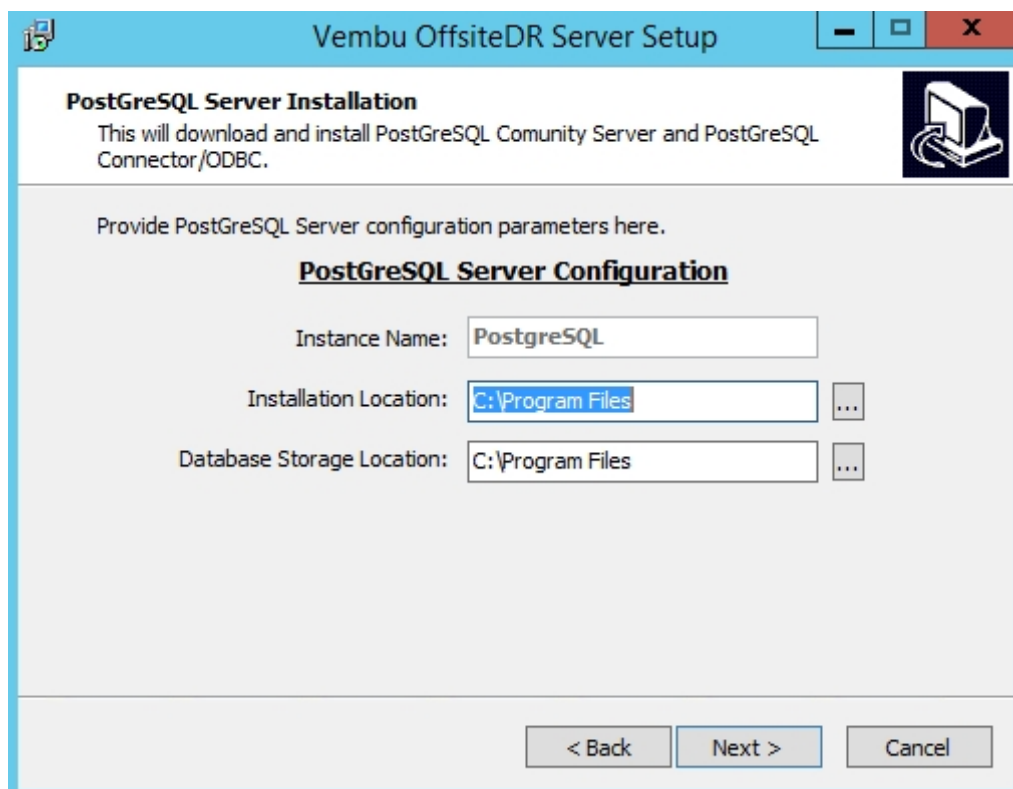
Vembu OffsiteDR Server Setup

PostGreSQL Server Installation

This will download and install PostGreSQL Comunity Server and PostGreSQL Connector/ODBC.

Provide PostGreSQL Server configuration parameters here.

PostGreSQL Server Configuration

Instance Name: PostgreSQL

Installation Location: C:\Program Files ...

Database Storage Location: C:\Program Files ...

< Back Next > Cancel